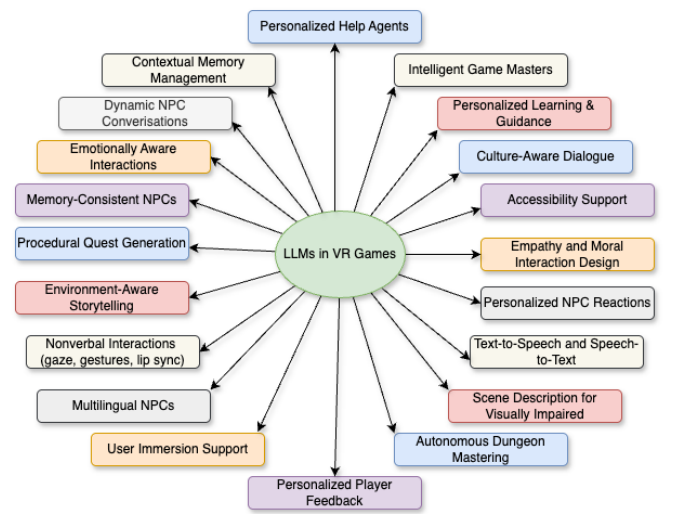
Personalized Help Agents

Contextual Memory Management

Intelligent Game Masters

Dynamic NPC Conversations

Personalized Learning & Guidance

Emotionally Aware Interactions

Culture-Aware Dialogue

Memory-Consistent NPCs

Accessibility Support

Procedural Quest Generation

LLMs in VR Games

Empathy and Moral Interaction Design

Environment-Aware Storytelling

Personalized NPC Reactions

Nonverbal Interactions (gaze, gestures, lip sync)

Text-to-Speech and Speech-to-Text

Multilingual NPCs

Scene Description for Visually Impaired

User Immersion Support

Autonomous Dungeon Mastering

Personalized Player Feedback